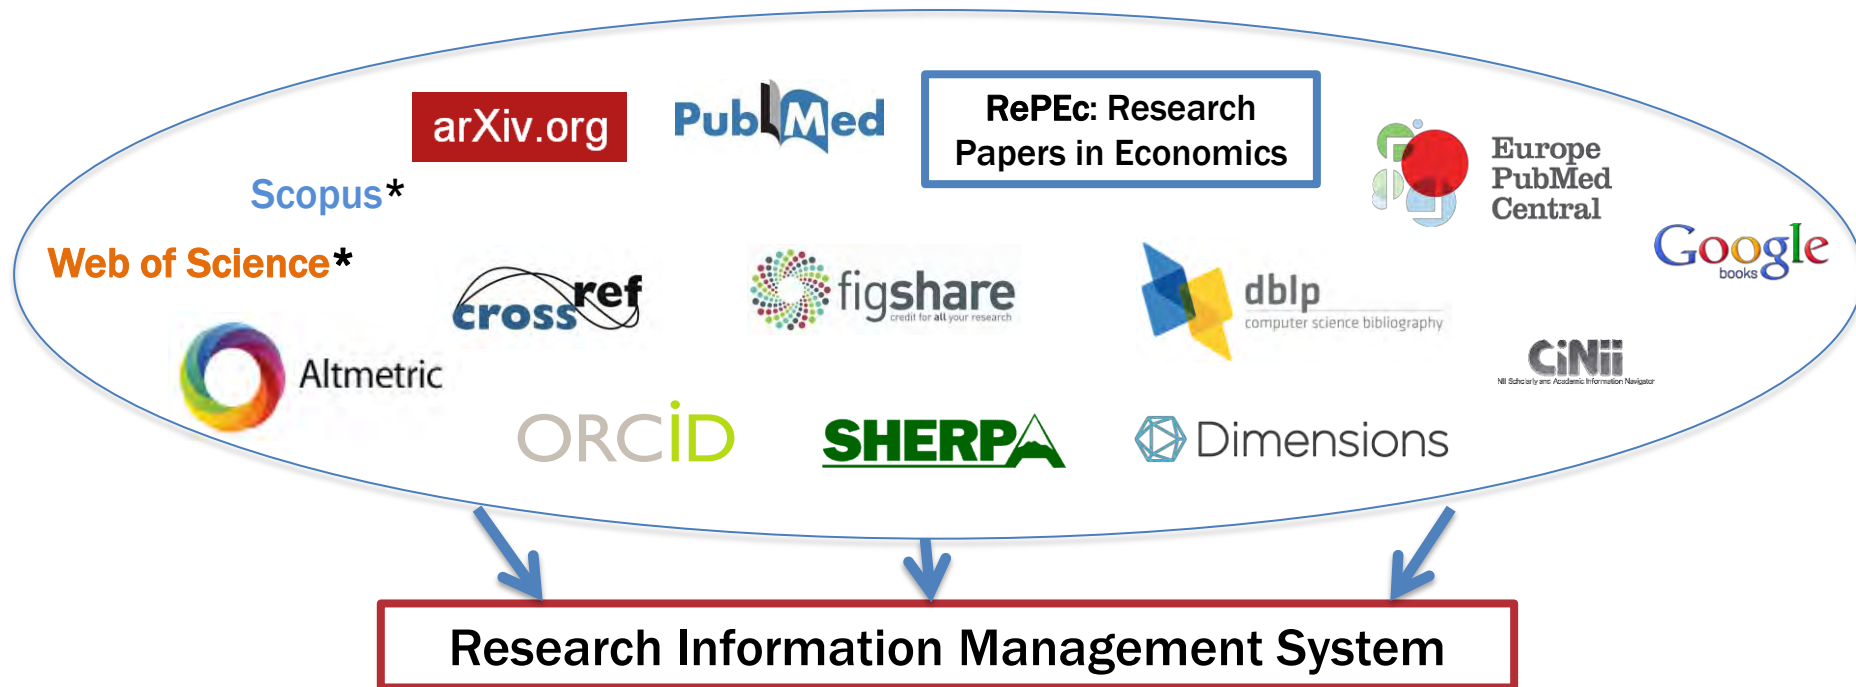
arXiv.org

PubMed

RePEc: Research Papers in Economics

Europe PubMed Central

Scopus*

Web of Science*

crossref

figshare
credit for all your research

dblp
computer science bibliography

Google
books

CiNii
NII Scholarly and Academic Information Navigator

Altmetric

ORCID

SHERPA

Dimensions

Research Information Management System